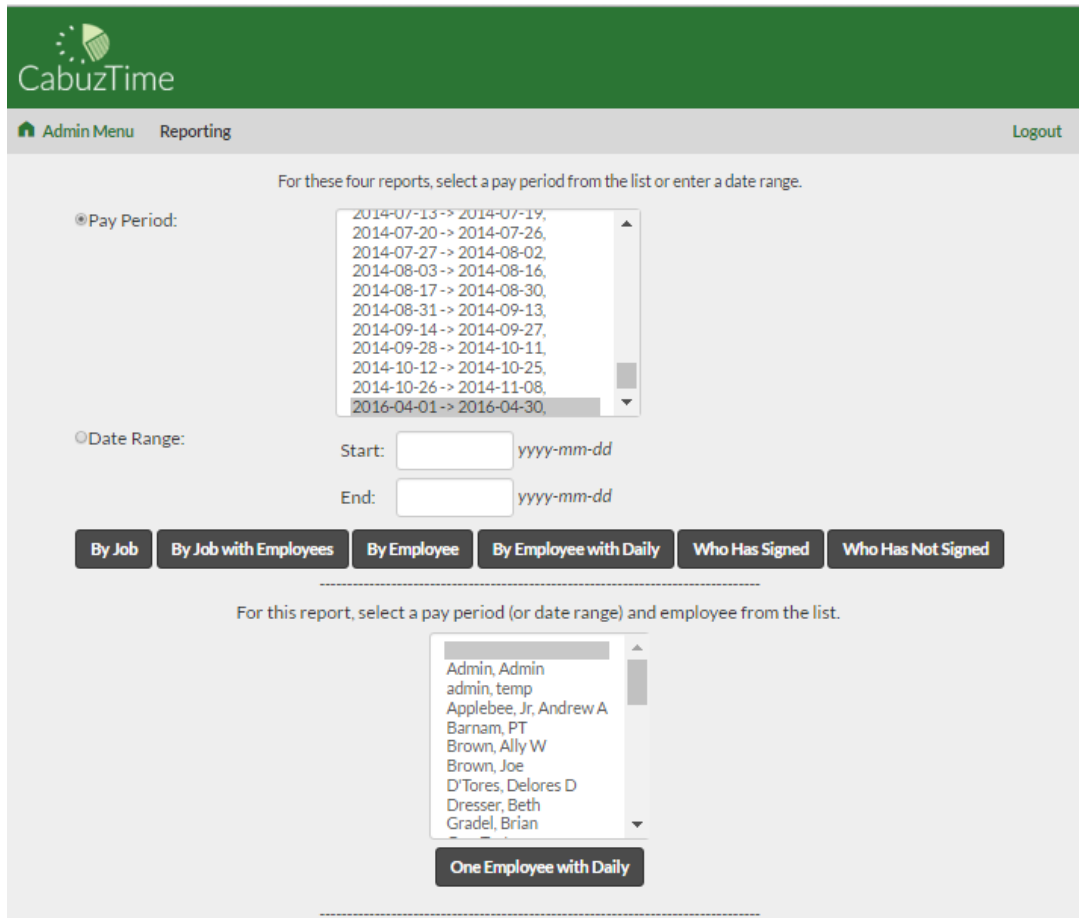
CabuzTime

Admin Menu Reporting Logout

For these four reports, select a pay period from the list or enter a date range.

Pay Period:
2014-07-13 -> 2014-07-19,
2014-07-20 -> 2014-07-26,
2014-07-27 -> 2014-08-02,
2014-08-03 -> 2014-08-16,
2014-08-17 -> 2014-08-30,
2014-08-31 -> 2014-09-13,
2014-09-14 -> 2014-09-27,
2014-09-28 -> 2014-10-11,
2014-10-12 -> 2014-10-25,
2014-10-26 -> 2014-11-08,
2016-04-01 -> 2016-04-30,

Date Range:
Start: yyyy-mm-dd
End: yyyy-mm-dd

By Job | By Job with Employees | By Employee | By Employee with Daily | Who Has Signed | Who Has Not Signed

For this report, select a pay period (or date range) and employee from the list.

Admin, Admin
admin, temp
Applebee, Jr, Andrew A
Barnam, PT
Brown, Ally W
Brown, Joe
D'Tores, Delores D
Dresser, Beth
Gradel, Brian

One Employee with Daily